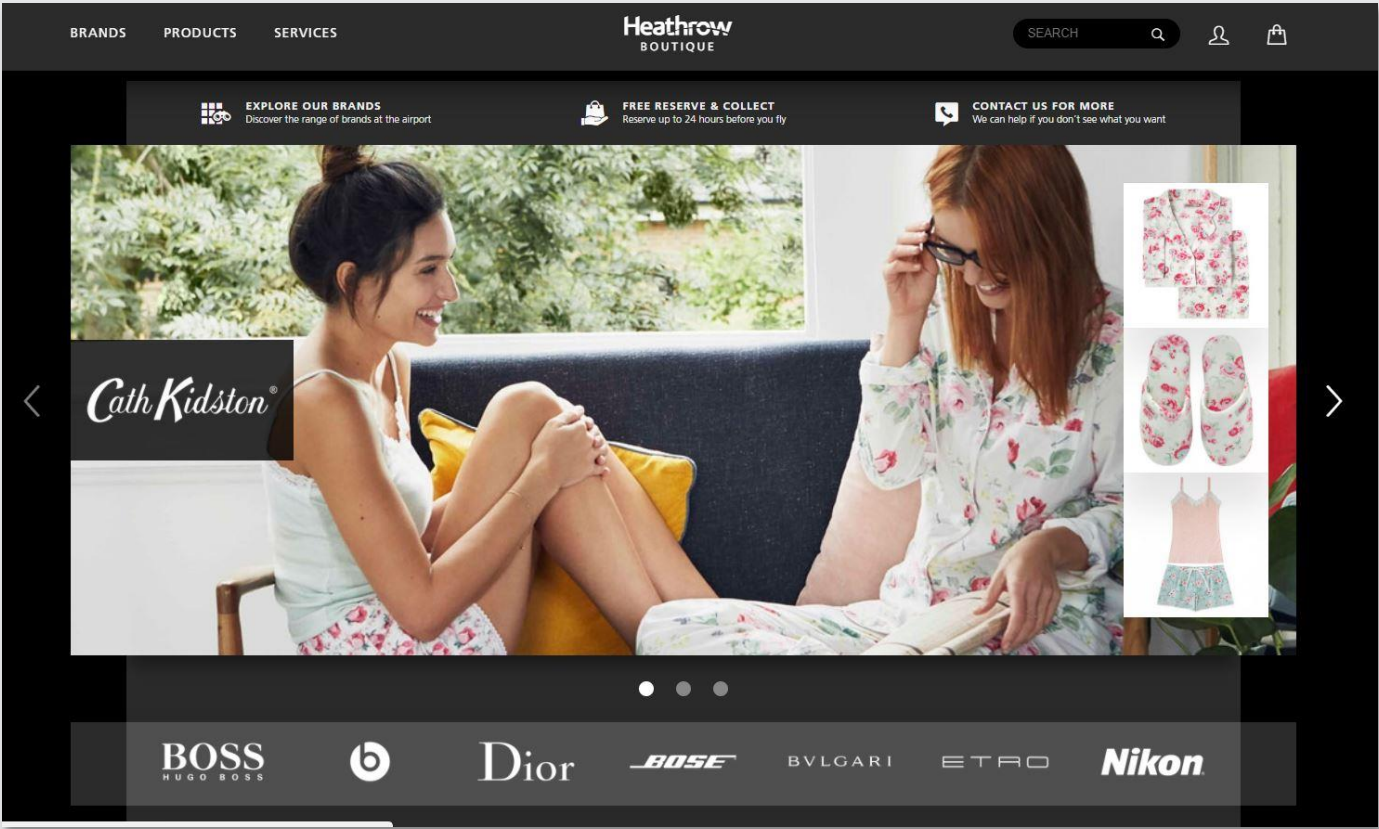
BRANDS PRODUCTS SERVICES

Heathrow
BOUTIQUE

SEARCH

EXPLORE OUR BRANDS
Discover the range of brands at the airport

FREE RESERVE & COLLECT
Reserve up to 24 hours before you fly

CONTACT US FOR MORE
We can help if you don't see what you want

Cath Kidston®

BOSS
HUGO BOSS

Dior

BOSE

BVLGARI

ETRO

Nikon